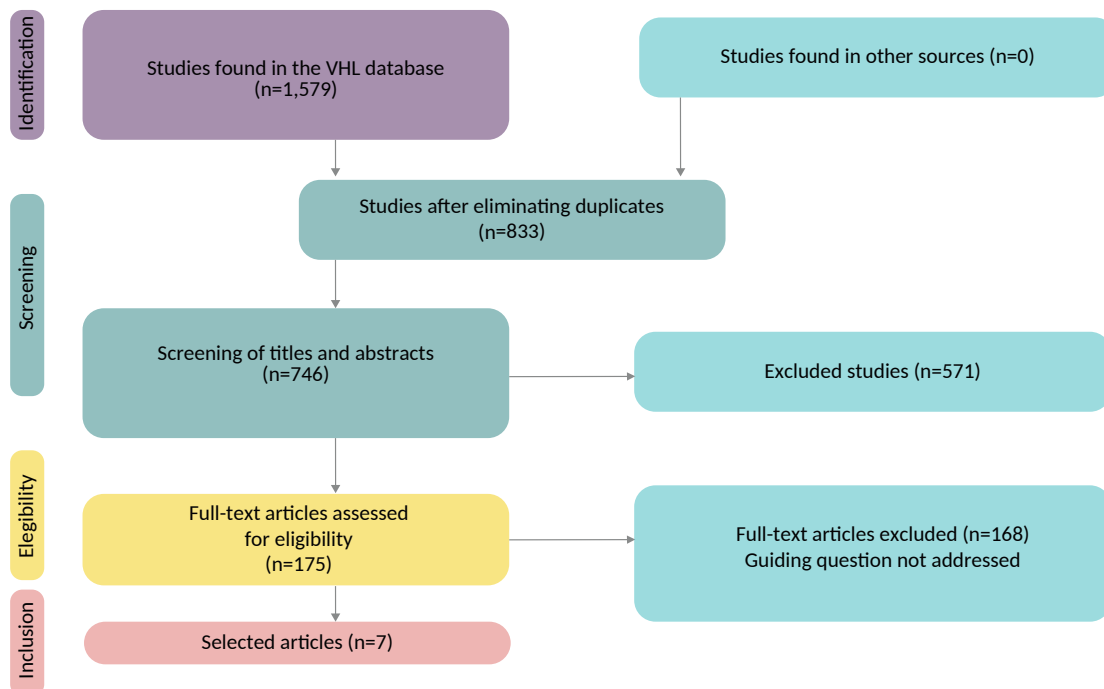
Identification

Studies found in the VHL database (n=1,579)

Studies found in other sources (n=0)

Screening

Studies after eliminating duplicates (n=833)

Screening of titles and abstracts (n=746)

Excluded studies (n=571)

Elegibility

Full-text articles assessed for eligibility (n=175)

Full-text articles excluded (n=168)
Guiding question not addressed

Inclusion

Selected articles (n=7)